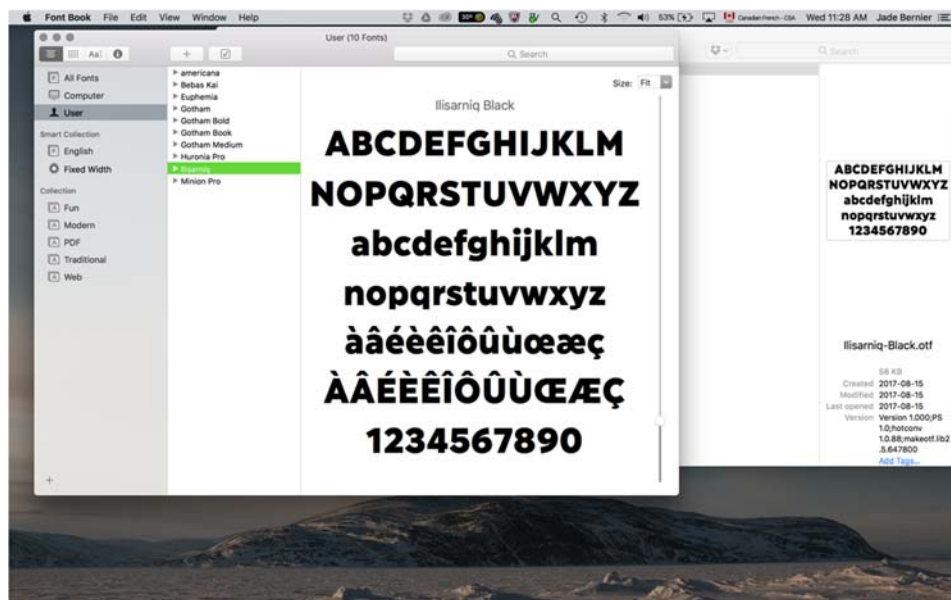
Font Book File Edit View Window Help

53% Canadian French - CSA Wed 11:28 AM Jade Bernier

User (10 Fonts)

Q Search

Q Search

All Fonts
Computer
User
Smart Collection
English
Fixed Width
Collection
Fun
Modern
PDF
Traditional
Web

americana
Bebas Kai
Euphemia
Gotham
Gotham Bold
Gotham Book
Gotham Medium
Huronia Pro
Ilisarniq
Minion Pro

Size: Fit

Ilisarniq Black

ABCDEFGHIJKLM
NOPQRSTUVWXYZ
abcdefghijklm
nopqrstuvwxyz
àâéèêîôûùœæç
ÀÂÉÈÊÎÔÛÙŒÆÇ
1234567890

ABCDEFGHIJKLM
NOPQRSTUVWXYZ
abcdefghijklm
nopqrstuvwxyz
1234567890

Ilisarniq-Black.otf

58 KB
Created 2017-08-15
Modified 2017-08-15
Last opened 2017-08-15
Version Version 1.000;PS 1.0;hotconv 1.0.88;makeotf.lib2.5.647800
Add Tags...